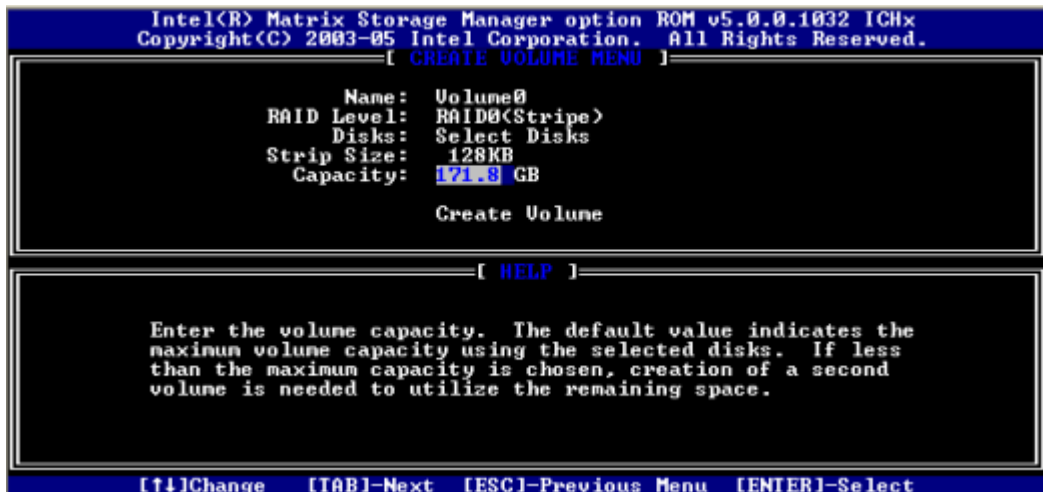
Intel(R) Matrix Storage Manager option ROM v5.0.0.1032 ICHx
Copyright(C) 2003-05 Intel Corporation. All Rights Reserved.

[ CREATE VOLUME MENU ]

Name: Volume0
RAID Level: RAID0(Stripe)
Disks: Select Disks
Strip Size: 128KB
Capacity: 171.8 GB

Create Volume

[ HELP ]

Enter the volume capacity. The default value indicates the maximun volume capacity using the selected disks. If less than the maximum capacity is chosen, creation of a second volume is needed to utilize the remaining space.

[↑↓]Change [TAB]-Next [ESC]-Previous Menu [ENTER]-Select